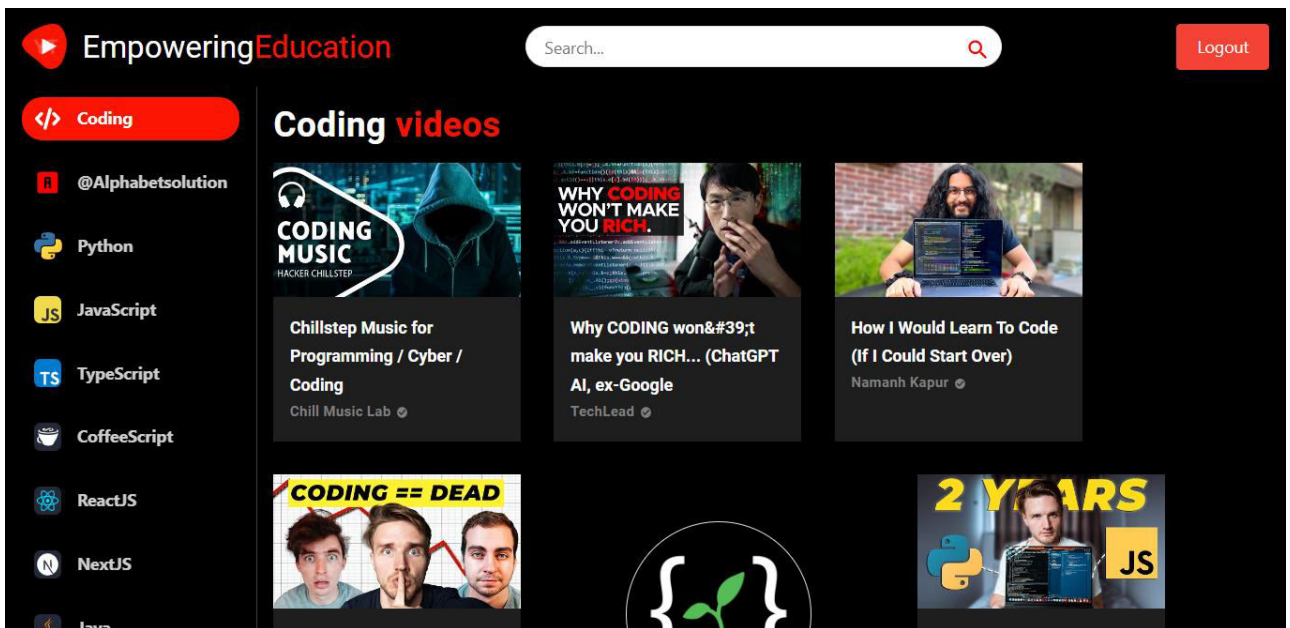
EmpoweringEducation

Search...

Logout

Coding
@Alphabetsolution
Python
JavaScript
TypeScript
CoffeeScript
ReactJS
NextJS
Java

Coding videos

CODING MUSIC
HACKER CHILLSTEP

Chillstep Music for Programming / Cyber / Coding
Chill Music Lab

WHY CODING WON'T MAKE YOU RICH.

Why CODING won&#39;t make you RICH... (ChatGPT AI, ex-Google
TechLead

How I Would Learn To Code (If I Could Start Over)
Namanh Kapur

CODING == DEAD

2 YEARS
JS